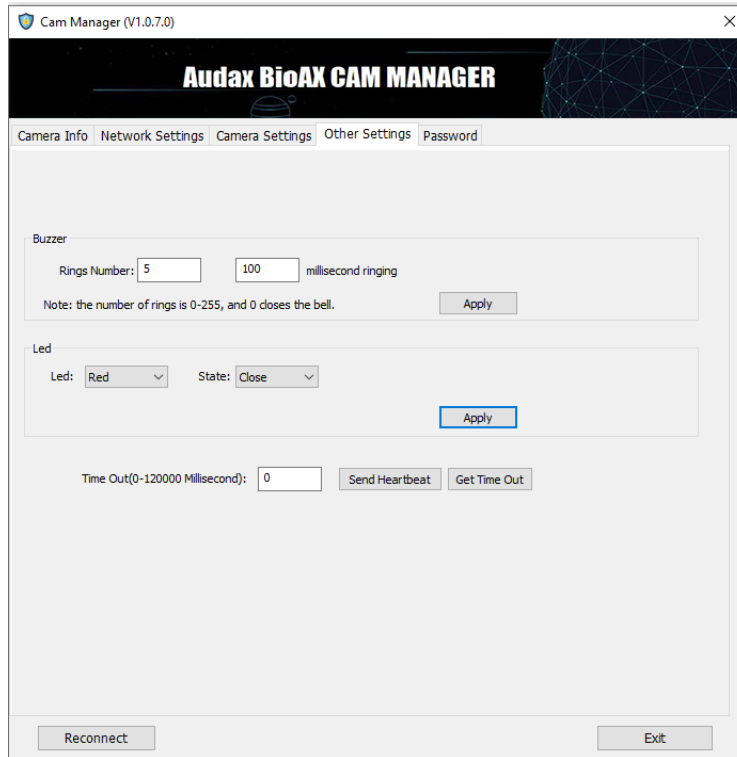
Cam Manager (V1.0.7.0)

Audax BioAX CAM MANAGER

Camera Info | Network Settings | Camera Settings | Other Settings | Password

Buzzer

Rings Number: 5 100 millisecond ringing

Note: the number of rings is 0-255, and 0 closes the bell.

Apply

Led

Led: Red State: Close

Apply

Time Out(0-120000 Millisecond): 0 Send Heartbeat Get Time Out

Reconnect

Exit